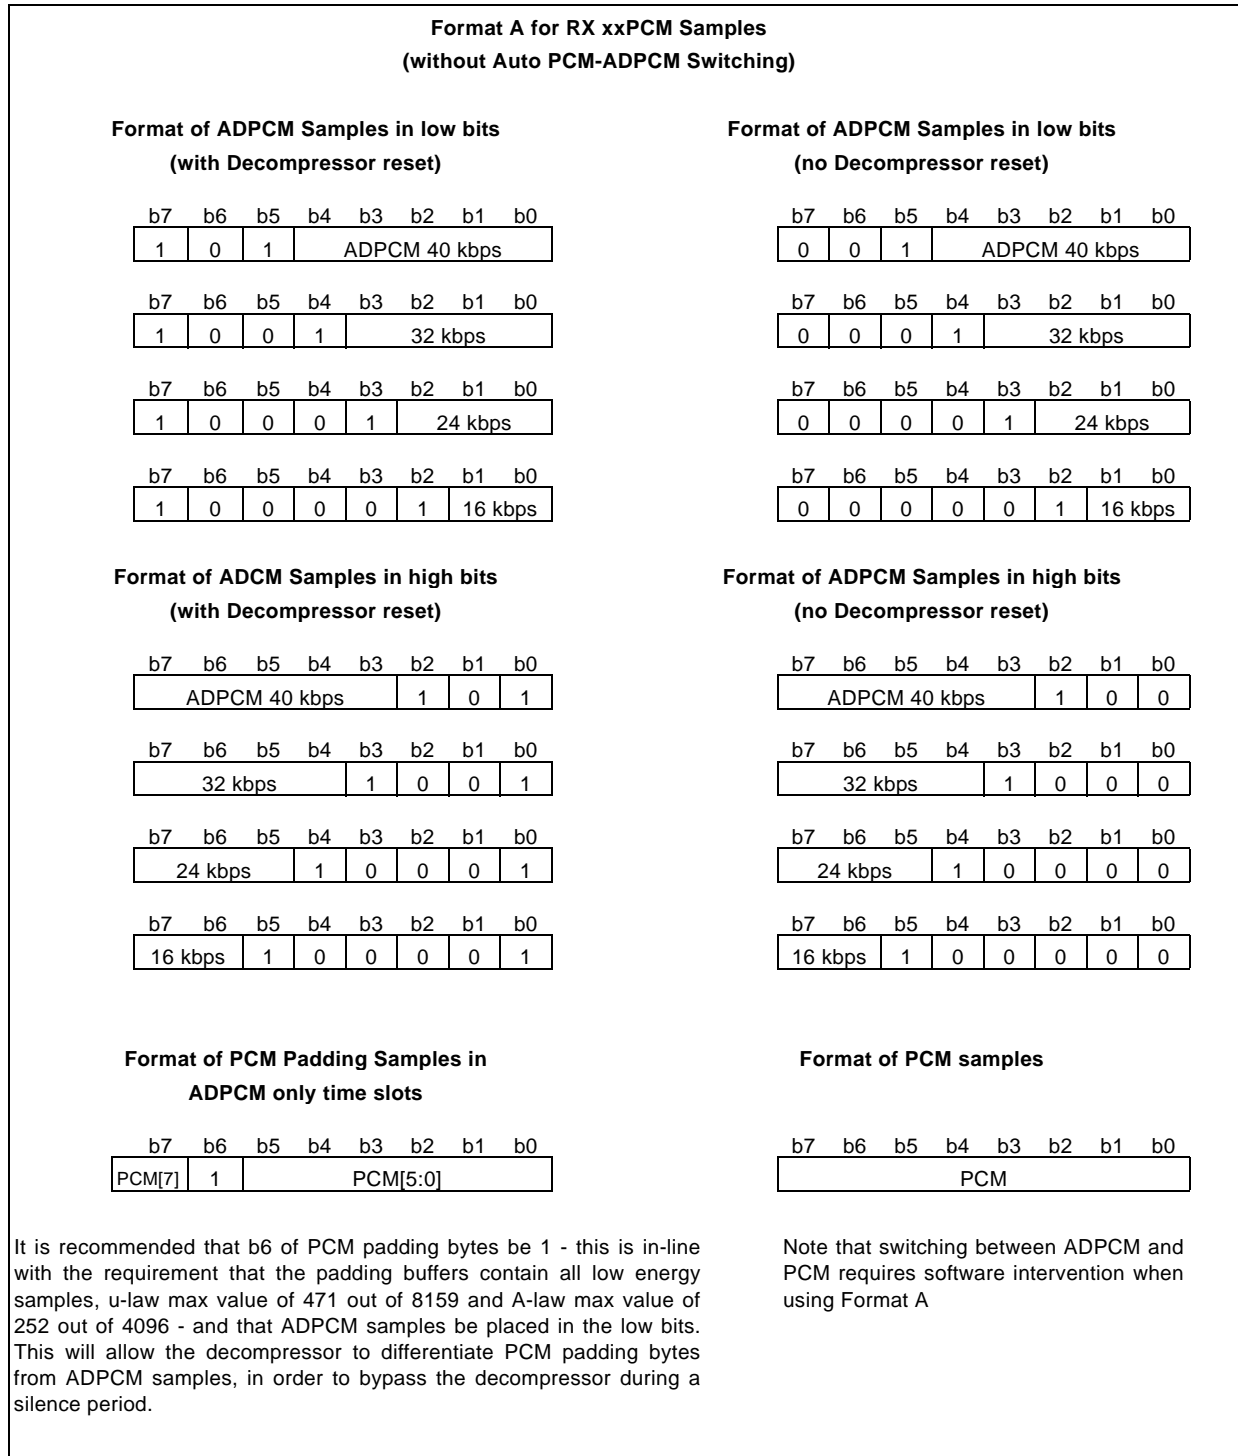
Format A for RX xxPCM Samples
(without Auto PCM-ADPCM Switching)

Format of ADPCM Samples in low bits
(with Decompressor reset)

| b7 | b6 | b5 | b4 | b3 | b2 | b1 | b0 |
|---|---|---|---|---|---|---|---|
| 1 | 0 | 1 | ADPCM 40 kbps | | | | |

| b7 | b6 | b5 | b4 | b3 | b2 | b1 | b0 |
|---|---|---|---|---|---|---|---|
| 1 | 0 | 0 | 1 | 32 kbps | | | |

| b7 | b6 | b5 | b4 | b3 | b2 | b1 | b0 |
|---|---|---|---|---|---|---|---|
| 1 | 0 | 0 | 0 | 1 | 24 kbps | | |

| b7 | b6 | b5 | b4 | b3 | b2 | b1 | b0 |
|---|---|---|---|---|---|---|---|
| 1 | 0 | 0 | 0 | 0 | 1 | 16 kbps | |

Format of ADPCM Samples in low bits
(no Decompressor reset)

| b7 | b6 | b5 | b4 | b3 | b2 | b1 | b0 |
|---|---|---|---|---|---|---|---|
| 0 | 0 | 1 | ADPCM 40 kbps | | | | |

| b7 | b6 | b5 | b4 | b3 | b2 | b1 | b0 |
|---|---|---|---|---|---|---|---|
| 0 | 0 | 0 | 1 | 32 kbps | | | |

| b7 | b6 | b5 | b4 | b3 | b2 | b1 | b0 |
|---|---|---|---|---|---|---|---|
| 0 | 0 | 0 | 0 | 1 | 24 kbps | | |

| b7 | b6 | b5 | b4 | b3 | b2 | b1 | b0 |
|---|---|---|---|---|---|---|---|
| 0 | 0 | 0 | 0 | 0 | 1 | 16 kbps | |

Format of ADCM Samples in high bits
(with Decompressor reset)

| b7 | b6 | b5 | b4 | b3 | b2 | b1 | b0 |
|---|---|---|---|---|---|---|---|
| ADPCM 40 kbps | | | | | 1 | 0 | 1 |

| b7 | b6 | b5 | b4 | b3 | b2 | b1 | b0 |
|---|---|---|---|---|---|---|---|
| 32 kbps | | | | 1 | 0 | 0 | 1 |

| b7 | b6 | b5 | b4 | b3 | b2 | b1 | b0 |
|---|---|---|---|---|---|---|---|
| 24 kbps | | | 1 | 0 | 0 | 0 | 1 |

| b7 | b6 | b5 | b4 | b3 | b2 | b1 | b0 |
|---|---|---|---|---|---|---|---|
| 16 kbps | | 1 | 0 | 0 | 0 | 0 | 1 |

Format of ADPCM Samples in high bits
(no Decompressor reset)

| b7 | b6 | b5 | b4 | b3 | b2 | b1 | b0 |
|---|---|---|---|---|---|---|---|
| ADPCM 40 kbps | | | | | 1 | 0 | 0 |

| b7 | b6 | b5 | b4 | b3 | b2 | b1 | b0 |
|---|---|---|---|---|---|---|---|
| 32 kbps | | | | 1 | 0 | 0 | 0 |

| b7 | b6 | b5 | b4 | b3 | b2 | b1 | b0 |
|---|---|---|---|---|---|---|---|
| 24 kbps | | | 1 | 0 | 0 | 0 | 0 |

| b7 | b6 | b5 | b4 | b3 | b2 | b1 | b0 |
|---|---|---|---|---|---|---|---|
| 16 kbps | | 1 | 0 | 0 | 0 | 0 | 0 |

Format of PCM Padding Samples in
ADPCM only time slots

| b7 | b6 | b5 | b4 | b3 | b2 | b1 | b0 |
|---|---|---|---|---|---|---|---|
| PCM[7] | 1 | PCM[5:0] | | | | | |

Format of PCM samples

| b7 | b6 | b5 | b4 | b3 | b2 | b1 | b0 |
|---|---|---|---|---|---|---|---|
| PCM | | | | | | | |

It is recommended that b6 of PCM padding bytes be 1 - this is in-line with the requirement that the padding buffers contain all low energy samples, u-law max value of 471 out of 8159 and A-law max value of 252 out of 4096 - and that ADPCM samples be placed in the low bits. This will allow the decompressor to differentiate PCM padding bytes from ADPCM samples, in order to bypass the decompressor during a silence period.

Note that switching between ADPCM and PCM requires software intervention when using Format A